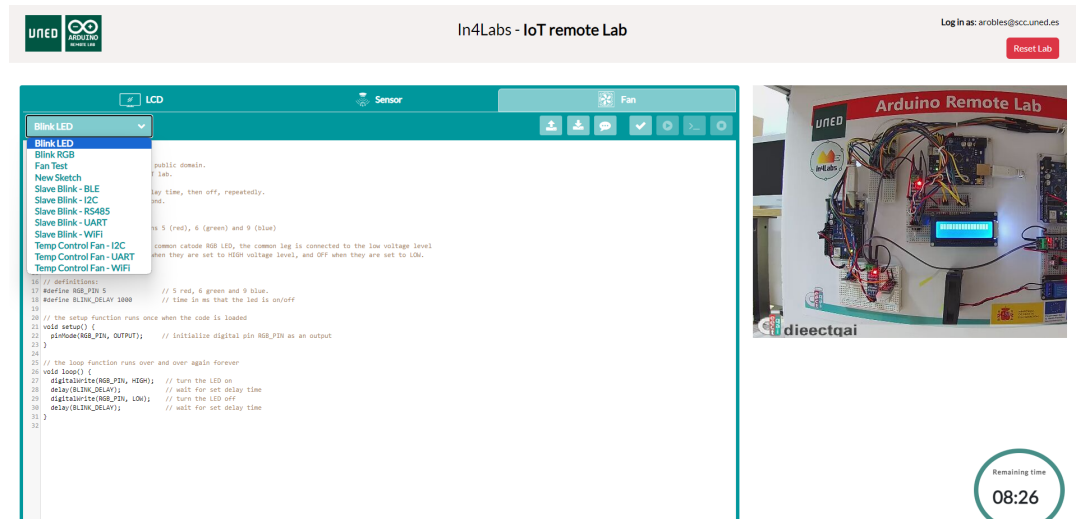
UNED ARDUINO REMOTE LAB

In4Labs - IoT remote Lab

Log in as: arobles@scc.uned.es

Reset Lab

LCD Sensor Fan

Blink LED

Blink LED
Blink RGB
Fan Test
New Sketch
Slave Blink - BLE
Slave Blink - I2C
Slave Blink - RS485
Slave Blink - UART
Slave Blink - WiFi
Temp Control Fan - I2C
Temp Control Fan - UART
Temp Control Fan - WiFi

public domain.
f lab.

lay time, then off, repeatedly.
ond.

ns 5 (red), 6 (green) and 9 (blue)

common catode RGB LED, the common leg is connected to the low voltage level
hen they are set to HIGH voltage level, and OFF when they are set to LOW.

16 // definitions:
17 #define RGB_PIN 5 // 5 red, 6 green and 9 blue.
18 #define BLINK_DELAY 1000 // time in ms that the led is on/off
19
20 // the setup function runs once when the code is loaded
21 void setup() {
22 pinMode(RGB_PIN, OUTPUT); // initialize digital pin RGB_PIN as an output
23 }
24
25 // the loop function runs over and over again forever
26 void loop() {
27 digitalWrite(RGB_PIN, HIGH); // turn the LED on
28 delay(BLINK_DELAY); // wait for set delay time
29 digitalWrite(RGB_PIN, LOW); // turn the LED off
30 delay(BLINK_DELAY); // wait for set delay time
31 }
32

Arduino Remote Lab
UNED
In4Labs
dieectqai

Remaining time
08:26